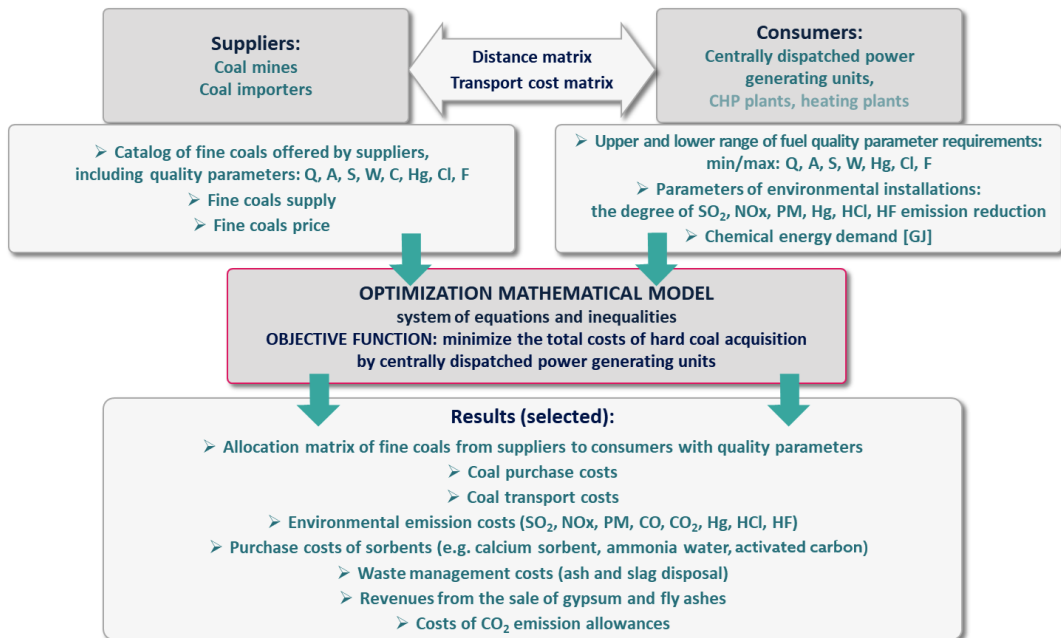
Suppliers:
Coal mines
Coal importers

Distance matrix
Transport cost matrix

Consumers:
Centrally dispatched power generating units,
CHP plants, heating plants

➢ Catalog of fine coals offered by suppliers, including quality parameters: Q, A, S, W, C, Hg, Cl, F
➢ Fine coals supply
➢ Fine coals price

➢ Upper and lower range of fuel quality parameter requirements: min/max: Q, A, S, W, Hg, Cl, F
➢ Parameters of environmental installations: the degree of $SO_2$, NOx, PM, Hg, HCl, HF emission reduction
➢ Chemical energy demand [GJ]

OPTIMIZATION MATHEMATICAL MODEL
system of equations and inequalities
OBJECTIVE FUNCTION: minimize the total costs of hard coal acquisition by centrally dispatched power generating units

Results (selected):
➢ Allocation matrix of fine coals from suppliers to consumers with quality parameters
➢ Coal purchase costs
➢ Coal transport costs
➢ Environmental emission costs ($SO_2$, NOx, PM, CO, $CO_2$, Hg, HCl, HF)
➢ Purchase costs of sorbents (e.g. calcium sorbent, ammonia water, activated carbon)
➢ Waste management costs (ash and slag disposal)
➢ Revenues from the sale of gypsum and fly ashes
➢ Costs of $CO_2$ emission allowances